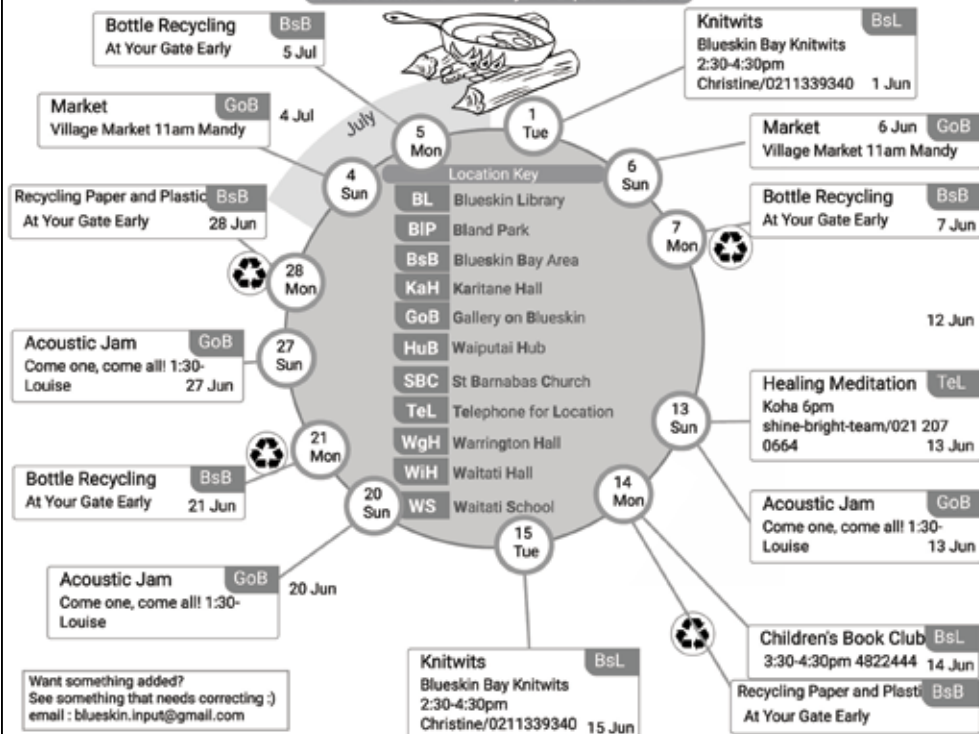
Bottle Recycling BsB
At Your Gate Early 5 Jul

Market GoB
Village Market 11am Mandy 4 Jul

July

Recycling Paper and Plastic BsB
At Your Gate Early 28 Jun

Acoustic Jam GoB
Come one, come all! 1:30-
Louise 27 Jun

Bottle Recycling BsB
At Your Gate Early 21 Jun

Acoustic Jam GoB
Come one, come all! 1:30-
Louise 20 Jun

Want something added?
See something that needs correcting :)
email : blueskin.input@gmail.com

Knitwits BsL
Blueskin Bay Knitwits
2:30-4:30pm
Christine/0211339340 1 Jun

Market 6 Jun GoB
Village Market 11am Mandy

Bottle Recycling BsB
At Your Gate Early 7 Jun

12 Jun

Healing Meditation TeL
Koha 6pm
shine-bright-team/021 207 0664 13 Jun

Acoustic Jam GoB
Come one, come all! 1:30-
Louise 13 Jun

Children's Book Club BsL
3:30-4:30pm 4822444 14 Jun

Recycling Paper and Plasti BsB
At Your Gate Early

Knitwits BsL
Blueskin Bay Knitwits
2:30-4:30pm
Christine/0211339340 15 Jun

1 Tue
5 Mon
4 Sun
28 Mon
27 Sun
21 Mon
20 Sun
15 Tue
14 Mon
13 Sun
7 Mon
6 Sun

Location Key
BL Blueskin Library
BIP Bland Park
BsB Blueskin Bay Area
KaH Karitane Hall
GoB Gallery on Blueskin
HuB Waiputai Hub
SBC St Barnabas Church
TeL Telephone for Location
WgH Warrington Hall
WiH Waitati Hall
WS Waitati School